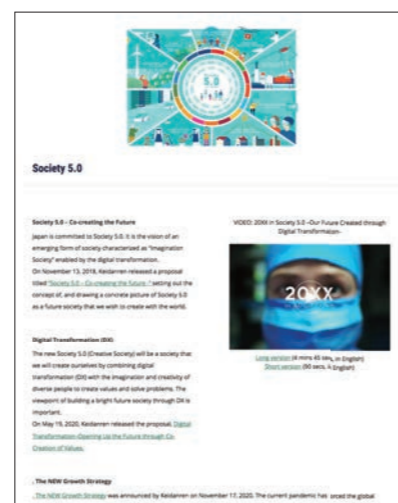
Society 5.0

Society 5.0 - Co-creating the Future

Japan is committed to Society 5.0. It is the vision of an emerging form of society characterized as "Imagination Society" enabled by the digital transformation.

On November 13, 2018, Keidanren released a proposal titled "Society 5.0 - Co-creating the Future," setting out the concept of, and drawing a concrete picture of Society 5.0 as a future society that we wish to create with the world.

Digital Transformation (DX)

The new Society 5.0 (Creative Society) will be a society that we will create ourselves by combining digital transformation (DX) with the imagination and creativity of diverse people to create values and solve problems. The viewpoint of building a bright future society through DX is important.

On May 19, 2020, Keidanren released the proposal, Digital Transformation-Opening Up the Future through Co-Creation of Values.

VIDEO: 20XX in Society 5.0 ~Our Future Created through Digital Transformation~

20XX

Long version (4 mins 45 secs, in English)
Short version (90 secs, in English)

. The NEW Growth Strategy

. The NEW Growth Strategy was announced by Keidanren on November 17, 2020. The current pandemic has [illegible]orced the global